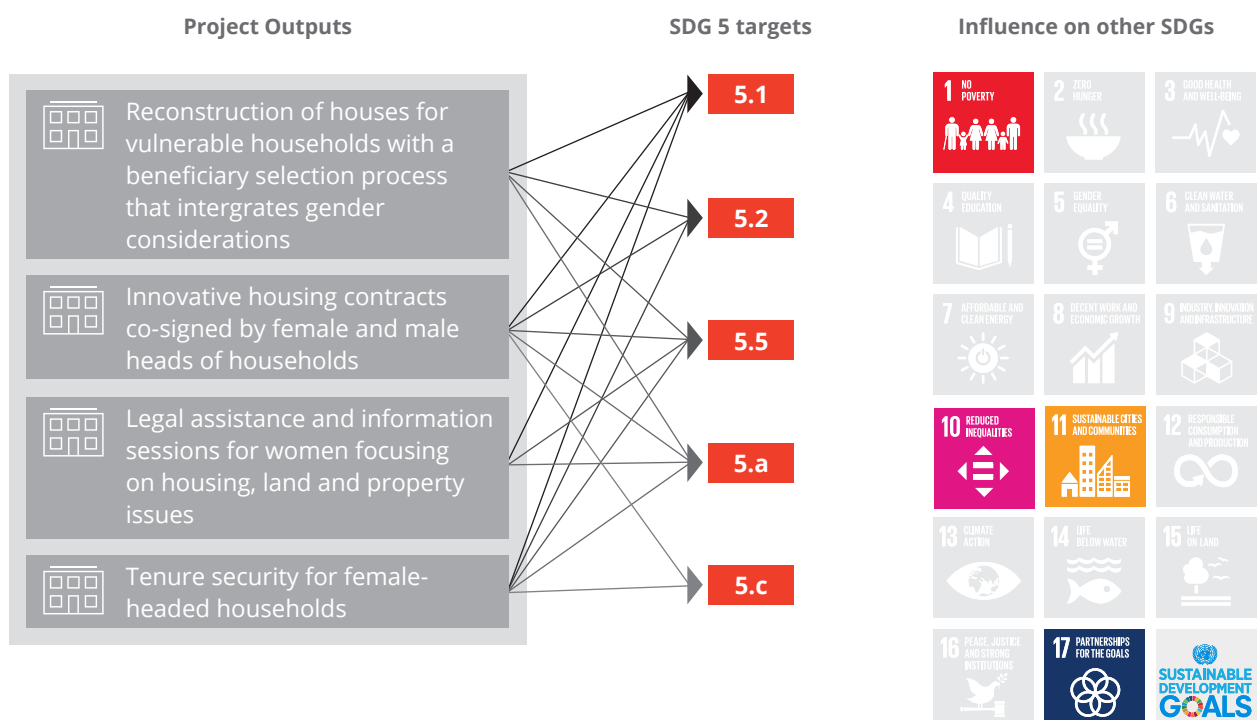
Project Outputs

SDG 5 targets

Influence on other SDGs

Reconstruction of houses for vulnerable households with a beneficiary selection process that intergrates gender considerations

Innovative housing contracts co-signed by female and male heads of households

Legal assistance and information sessions for women focusing on housing, land and property issues

Tenure security for female-headed households

5.1

5.2

5.5

5.a

5.c

1 NO POVERTY

2 ZERO HUNGER

3 GOOD HEALTH AND WELL-BEING

4 QUALITY EDUCATION

5 GENDER EQUALITY

6 CLEAN WATER AND SANITATION

7 AFFORDABLE AND CLEAN ENERGY

8 DECENT WORK AND ECONOMIC GROWTH

9 INDUSTRY, INNOVATION AND INFRASTRUCTURE

10 REDUCED INEQUALITIES

11 SUSTAINABLE CITIES AND COMMUNITIES

12 RESPONSIBLE CONSUMPTION AND PRODUCTION

13 CLIMATE ACTION

14 LIFE BELOW WATER

15 LIFE ON LAND

16 PEACE, JUSTICE AND STRONG INSTITUTIONS

17 PARTNERSHIPS FOR THE GOALS

SUSTAINABLE DEVELOPMENT GOALS